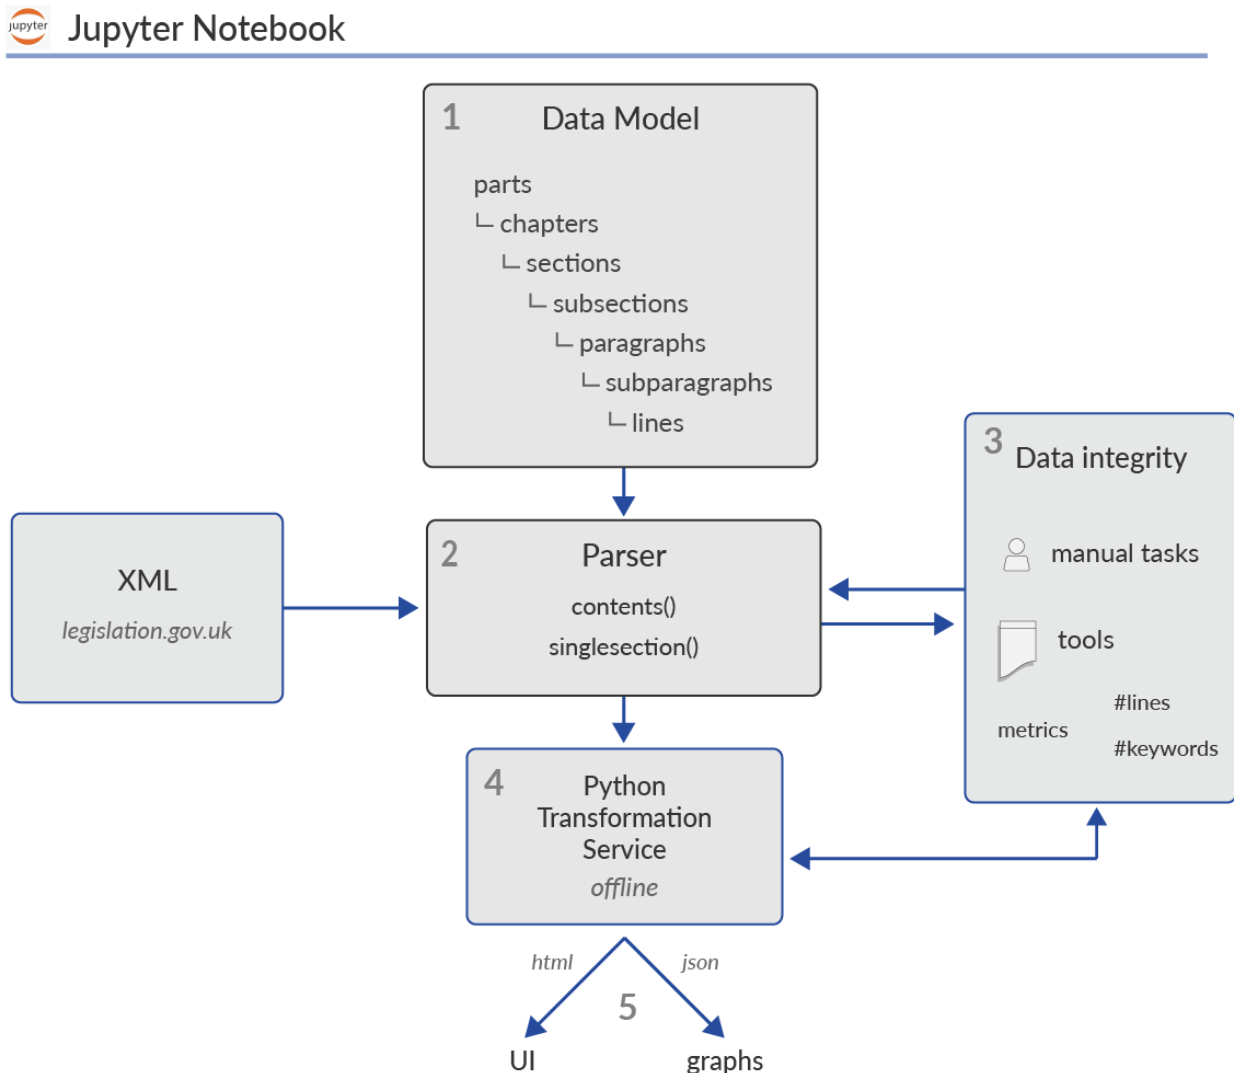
jupyter Jupyter Notebook

1 Data Model

parts
└ chapters
└ sections
└ subsections
└ paragraphs
└ subparagraphs
└ lines

3 Data integrity

manual tasks

tools

metrics #lines #keywords

XML
legislation.gov.uk

2 Parser
contents()
singlesection()

4 Python Transformation Service
offline

html json
5
UI graphs